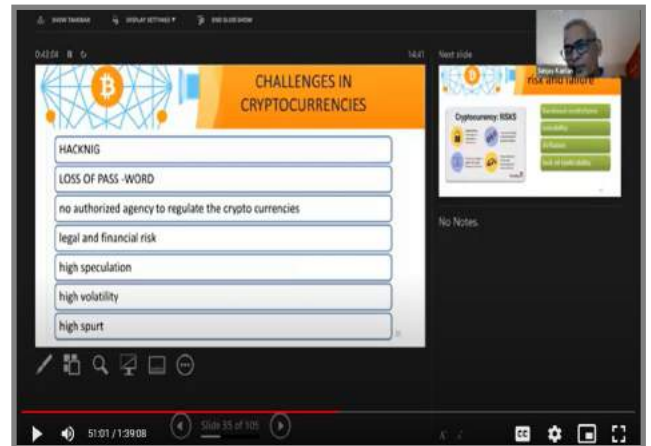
SHOW TASKBAR DISPLAY SETTINGS ▾ END SLIDE SHOW

0:42:04

14:41

Next slide

Sanjay Kumar

risk and failure

Cryptocurrency: RISKS

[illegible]

volatility

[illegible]

lack of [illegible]

No Notes.

CHALLENGES IN CRYPTOCURRENCIES

HACKNIG

LOSS OF PASS -WORD

no authorized agency to regulate the crypto currencies

legal and financial risk

high speculation

high volatility

high spurt

51:01 / 1:39:08

Slide 35 of 105